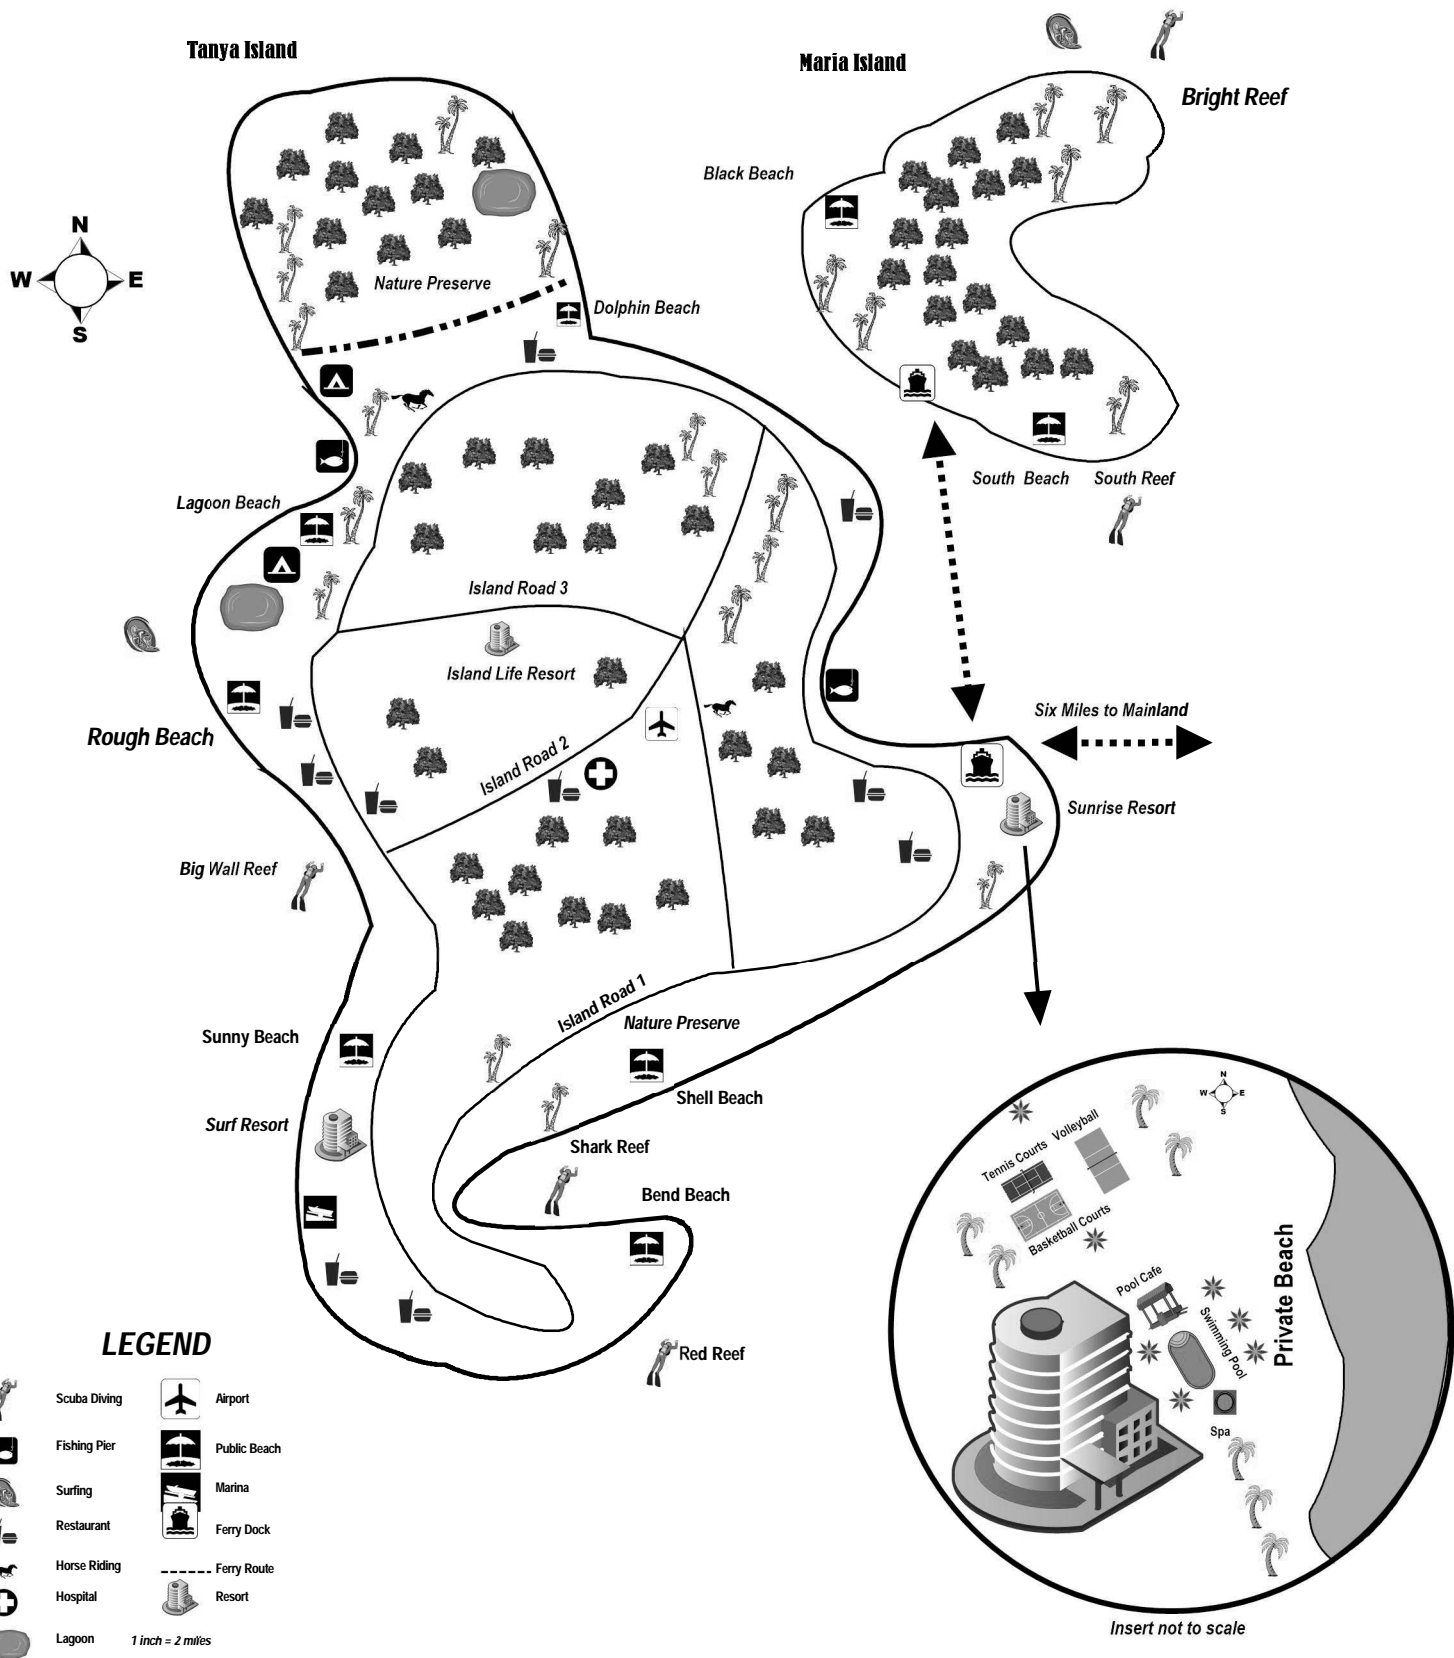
Tanya Island

Maria Island

Bright Reef

Black Beach

N
W
E
S

Nature Preserve

Dolphin Beach

Lagoon Beach

Island Road 3

South Beach

South Reef

Island Life Resort

Rough Beach

Island Road 2

Six Miles to Mainland

Sunrise Resort

Big Wall Reef

Island Road 1

Nature Preserve

Sunny Beach

Shell Beach

Surf Resort

Shark Reef

Bend Beach

Red Reef

LEGEND

Scuba Diving
Fishing Pier
Surfing
Restaurant
Horse Riding
Hospital
Lagoon
1 inch = 2 miles
Airport
Public Beach
Marina
Ferry Dock
Ferry Route
Resort

N
W
E
S

Tennis Courts
Volleyball
Basketball Courts
Pool Cafe
Swimming Pool
Spa
Private Beach

Insert not to scale